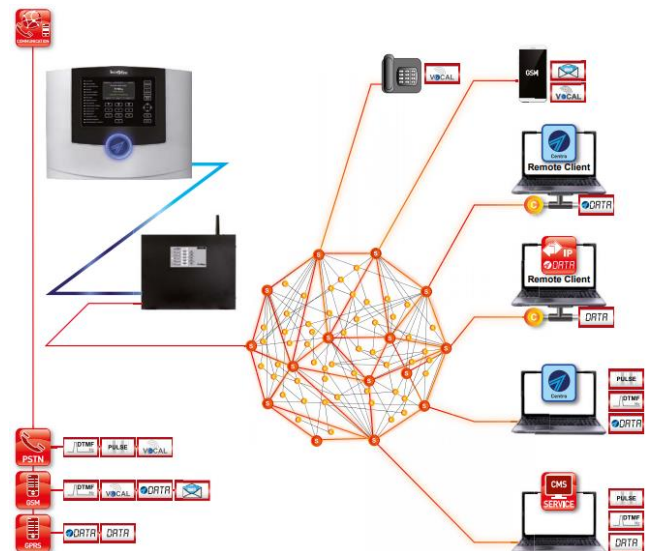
COMMUNICATION

VOCAL

GSM

VOCAL

Centra

Remote Client

DATA

IP

DATA

Remote Client

DATA

Centra

PULSE

DTMF

DATA

CMS

SERVICE

PULSE

DTMF

PSTN

DTMF

PULSE

VOCAL

GSM

DTMF

VOCAL

DATA

GPRS

DATA

DATA